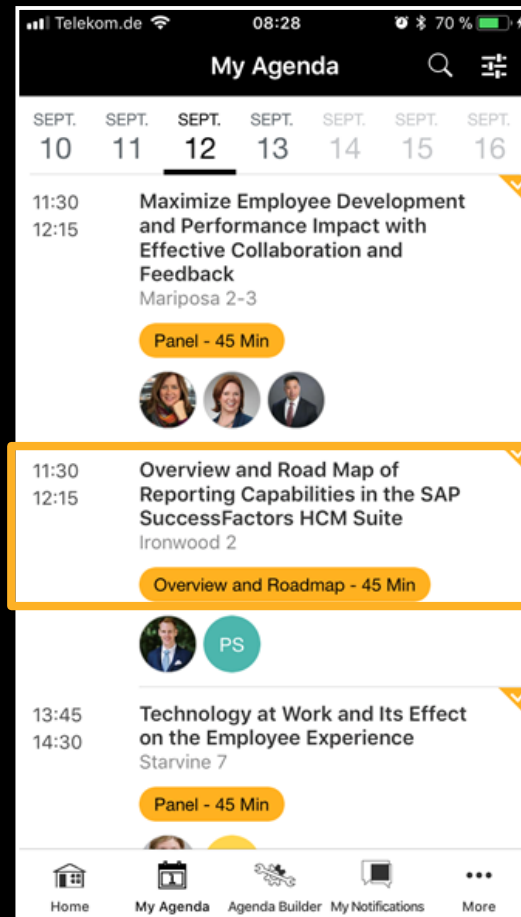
Telekom.de 08:28 70 %

My Agenda

SEPT. 10 SEPT. 11 SEPT. 12 SEPT. 13 SEPT. 14 SEPT. 15 SEPT. 16

11:30
12:15
Maximize Employee Development and Performance Impact with Effective Collaboration and Feedback
Mariposa 2-3
Panel - 45 Min

11:30
12:15
Overview and Road Map of Reporting Capabilities in the SAP SuccessFactors HCM Suite
Ironwood 2
Overview and Roadmap - 45 Min

PS

13:45
14:30
Technology at Work and Its Effect on the Employee Experience
Starvine 7
Panel - 45 Min

Home My Agenda Agenda Builder My Notifications More